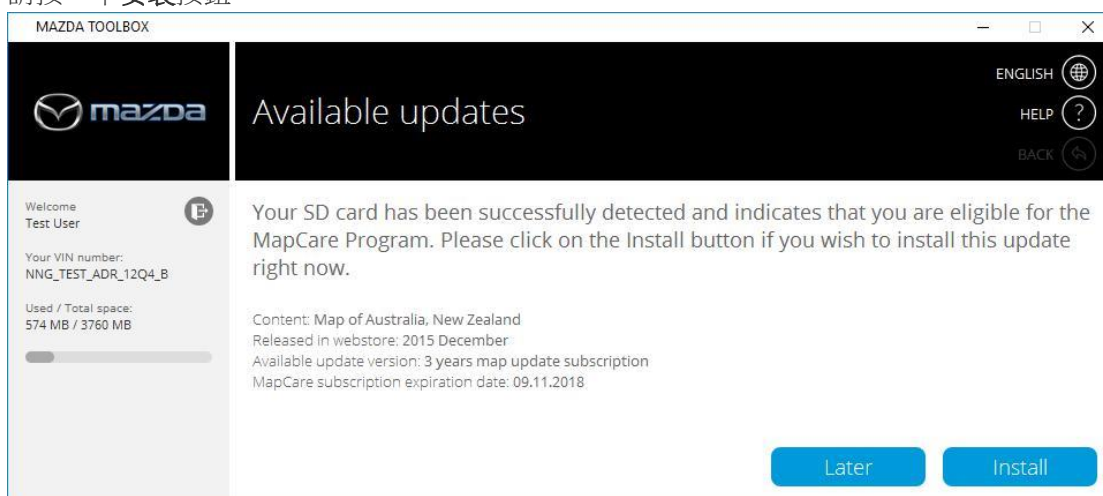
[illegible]

MAZDA TOOLBOX

mazda

Available updates

ENGLISH

HELP

BACK

Welcome
Test User

Your VIN number:
NNG_TEST_ADR_12Q4_B

Used / Total space:
574 MB / 3760 MB

Your SD card has been successfully detected and indicates that you are eligible for the MapCare Program. Please click on the Install button if you wish to install this update right now.

Content: Map of Australia, New Zealand
Released in webstore: 2015 December
Available update version: 3 years map update subscription
MapCare subscription expiration date: 09.11.2018

Later

Install